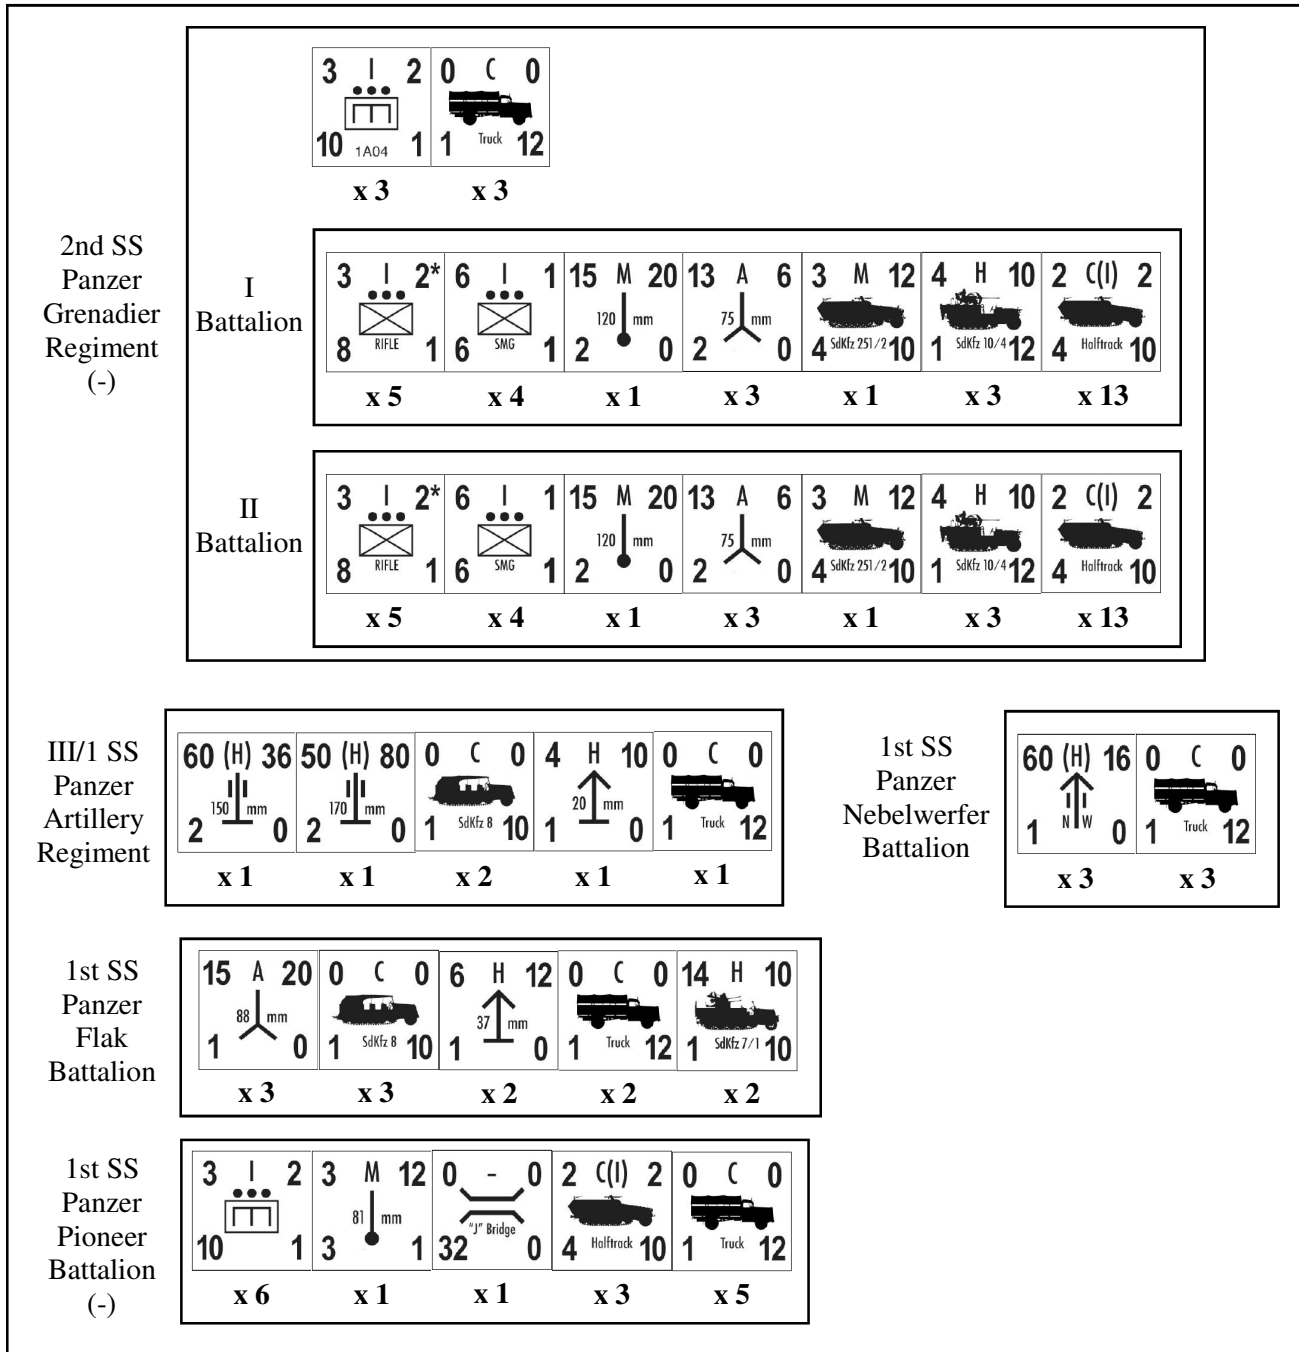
| 3 I 2 1A04 10 1 | 0 C 0 Truck 1 12 |
|---|---|
| x 3 | x 3 |

2nd SS Panzer Grenadier Regiment (-)

I Battalion

| 3 I 2* RIFLE 8 1 | 6 I 1 SMG 6 1 | 15 M 20 120 mm 2 0 | 13 A 6 75 mm 2 0 | 3 M 12 SdKfz 251/2 4 10 | 4 H 10 SdKfz 10/4 1 12 | 2 C(I) 2 Halftrack 4 10 |
|---|---|---|---|---|---|---|
| x 5 | x 4 | x 1 | x 3 | x 1 | x 3 | x 13 |

II Battalion

| 3 I 2* RIFLE 8 1 | 6 I 1 SMG 6 1 | 15 M 20 120 mm 2 0 | 13 A 6 75 mm 2 0 | 3 M 12 SdKfz 251/2 4 10 | 4 H 10 SdKfz 10/4 1 12 | 2 C(I) 2 Halftrack 4 10 |
|---|---|---|---|---|---|---|
| x 5 | x 4 | x 1 | x 3 | x 1 | x 3 | x 13 |

III/1 SS Panzer Artillery Regiment

| 60 (H) 36 150 mm 2 0 | 50 (H) 80 170 mm 2 0 | 0 C 0 SdKfz 8 1 10 | 4 H 10 20 mm 1 0 | 0 C 0 Truck 1 12 |
|---|---|---|---|---|
| x 1 | x 1 | x 2 | x 1 | x 1 |

1st SS Panzer Nebelwerfer Battalion

| 60 (H) 16 N W 1 0 | 0 C 0 Truck 1 12 |
|---|---|
| x 3 | x 3 |

1st SS Panzer Flak Battalion

| 15 A 20 88 mm 1 0 | 0 C 0 SdKfz 8 1 10 | 6 H 12 37 mm 1 0 | 0 C 0 Truck 1 12 | 14 H 10 SdKfz 7/1 1 10 |
|---|---|---|---|---|
| x 3 | x 3 | x 2 | x 2 | x 2 |

1st SS Panzer Pioneer Battalion (-)

| 3 I 2 10 1 | 3 M 12 81 mm 3 1 | 0 - 0 "J" Bridge 32 0 | 2 C(I) 2 Halftrack 4 10 | 0 C 0 Truck 1 12 |
|---|---|---|---|---|
| x 6 | x 1 | x 1 | x 3 | x 5 |